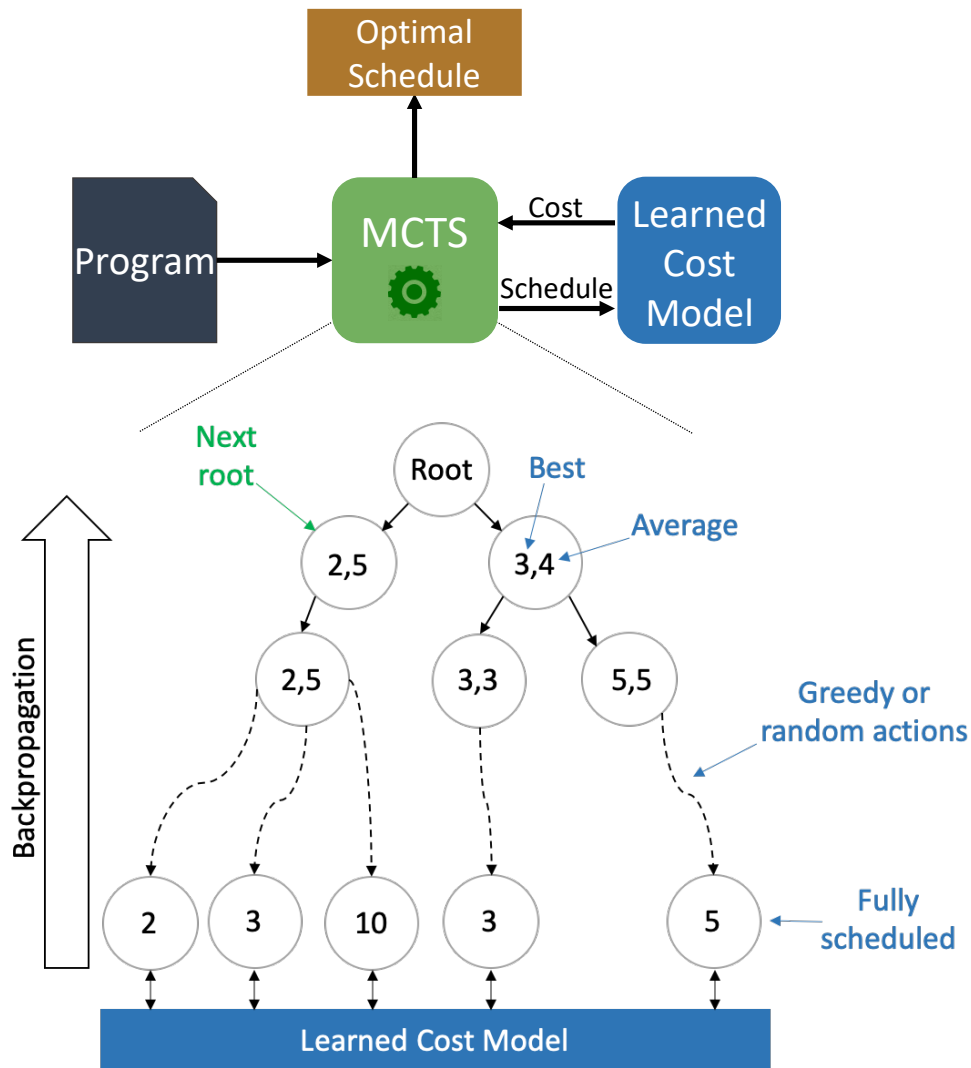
Optimal Schedule

Program

MCTS

Cost

Schedule

Learned Cost Model

Next root

Root

Best

Average

2,5

3,4

2,5

3,3

5,5

Greedy or random actions

Backpropagation

2

3

10

3

5

Fully scheduled

Learned Cost Model